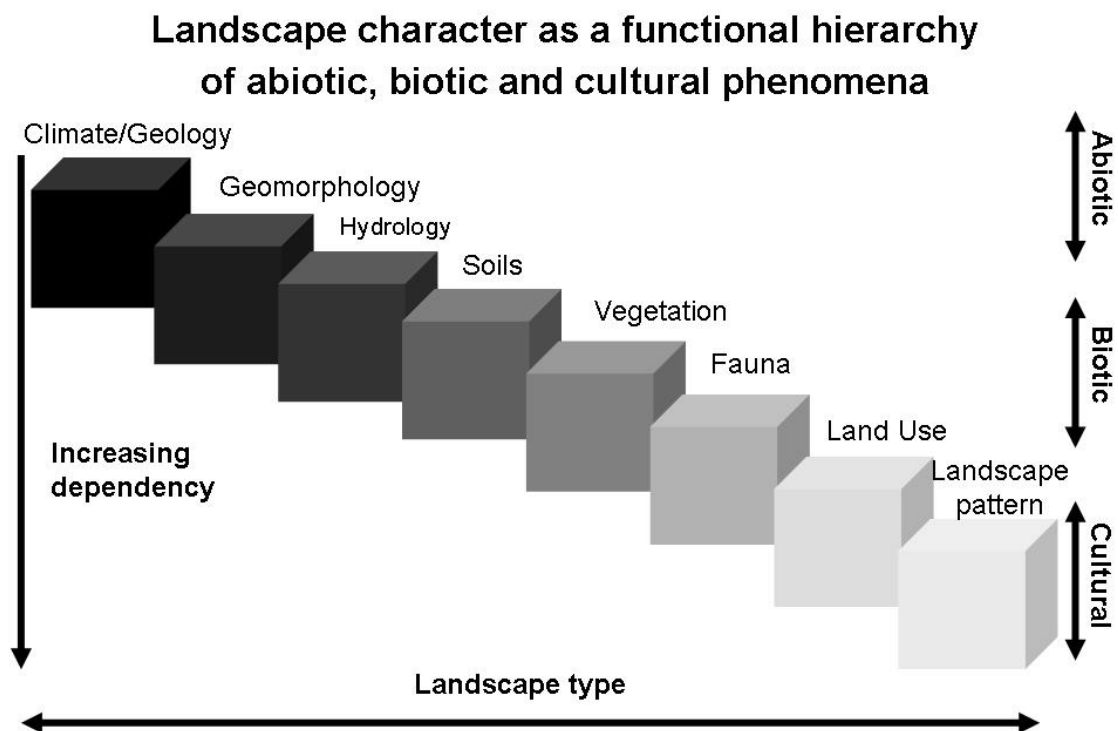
Landscape character as a functional hierarchy of abiotic, biotic and cultural phenomena

Climate/Geology

Geomorphology

Hydrology

Soils

Vegetation

Fauna

Land Use

Landscape pattern

Increasing dependency

Abiotic

Biotic

Cultural

Landscape type